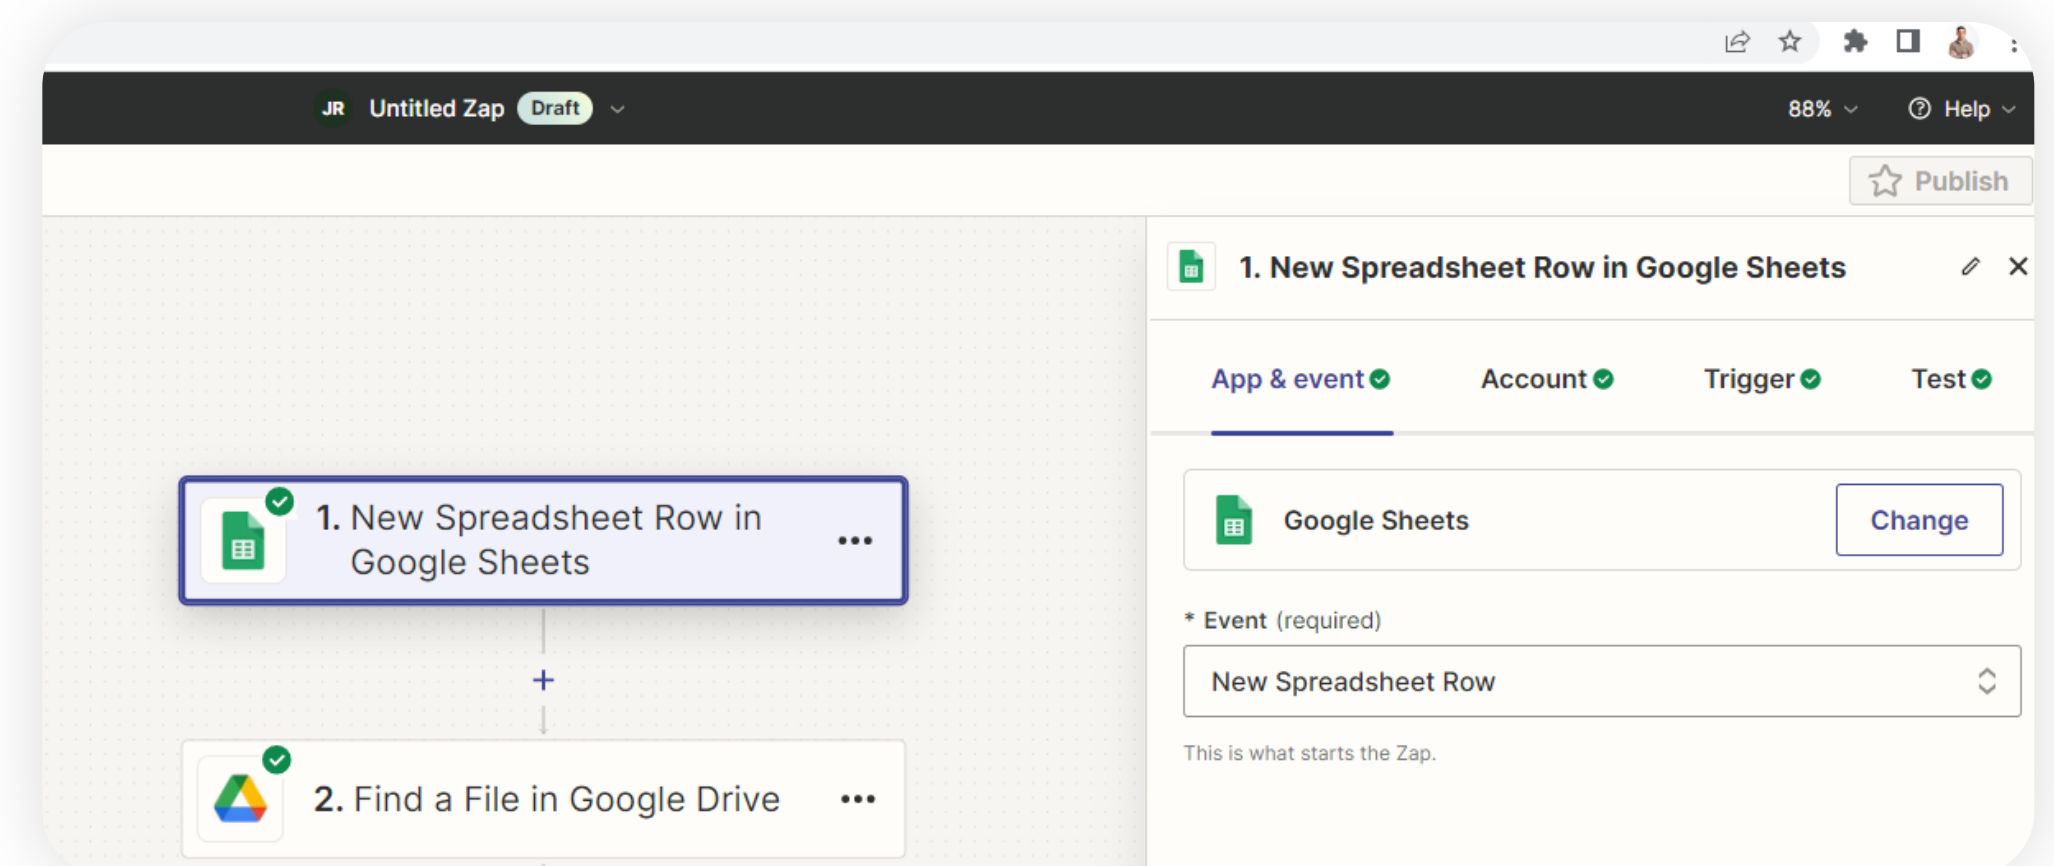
JR Untitled Zap Draft

88%

Help

Publish

1. New Spreadsheet Row in Google Sheets

1. New Spreadsheet Row in Google Sheets

App & event

Account

Trigger

Test

Google Sheets

Change

* Event (required)

New Spreadsheet Row

This is what starts the Zap.

+

2. Find a File in Google Drive